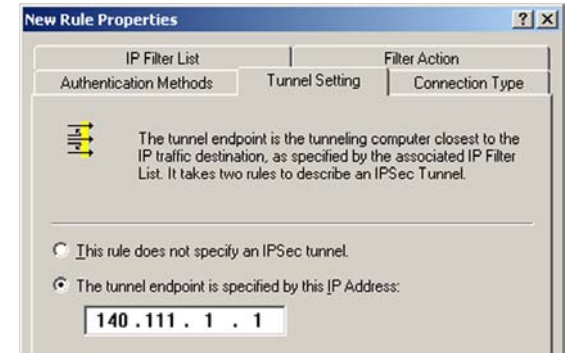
New Rule Properties

?
X

IP Filter List
Filter Action
Authentication Methods
Tunnel Setting
Connection Type

The tunnel endpoint is the tunneling computer closest to the IP traffic destination, as specified by the associated IP Filter List. It takes two rules to describe an IPSec Tunnel.

This rule does not specify an IPSec tunnel.

The tunnel endpoint is specified by this IP Address:

140 . 111 . 1 . 1